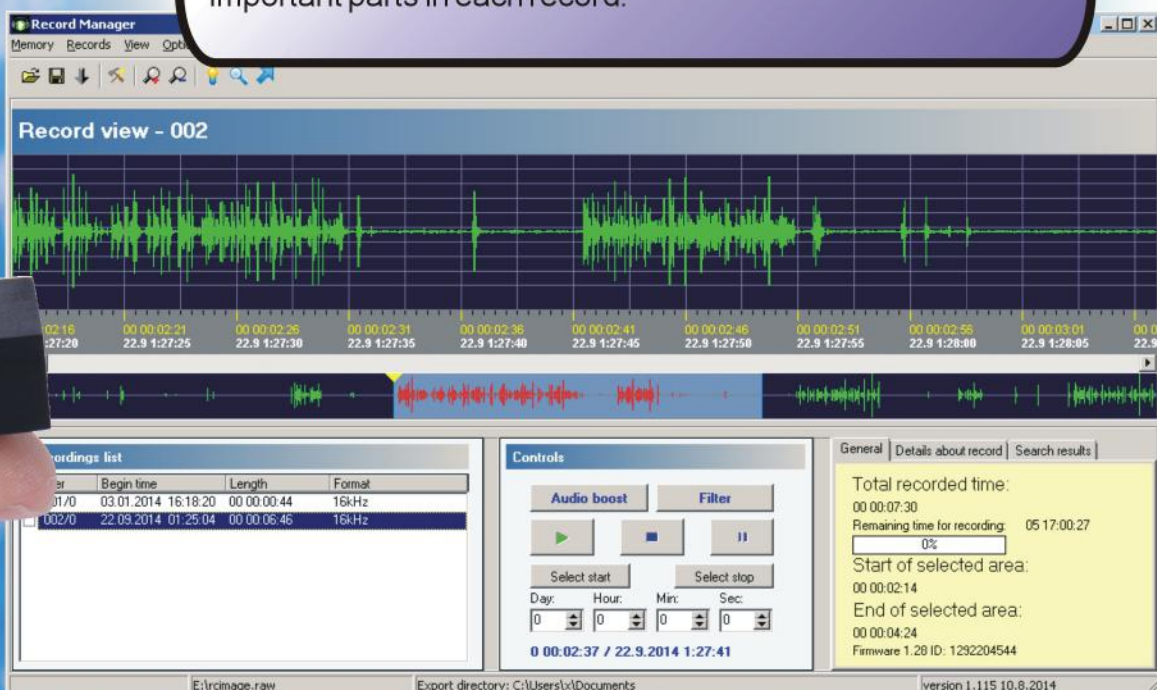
important parts in each record.

Record Manager

Memory Records View Opti

Record view - 002

02:16 :27:20
00 00:02:21 22.9 1:27:25
00 00:02:26 22.9 1:27:30
00 00:02:31 22.9 1:27:35
00 00:02:36 22.9 1:27:40
00 00:02:41 22.9 1:27:45
00 00:02:46 22.9 1:27:50
00 00:02:51 22.9 1:27:55
00 00:02:56 22.9 1:28:00
00 00:03:01 22.9 1:28:05

ordings list

| ber | Begin time | Length | Format |
|---|---|---|---|
| 01/0 | 03.01.2014 16:18:20 | 00 00:00:44 | 16kHz |
| 002/0 | 22.09.2014 01:25:04 | 00 00:06:46 | 16kHz |

Controls

Audio boost
Filter

Select start
Select stop

Day: 0 Hour: 0 Min: 0 Sec: 0

0 00:02:37 / 22.9.2014 1:27:41

General | Details about record | Search results

Total recorded time:
00 00:07:30
Remaining time for recording: 05 17:00:27
0%
Start of selected area:
00 00:02:14
End of selected area:
00 00:04:24
Firmware 1.28 ID: 1292204544

E:\rcimage.raw
Export directory: C:\Users\x\Documents
version 1.115 10.8.2014